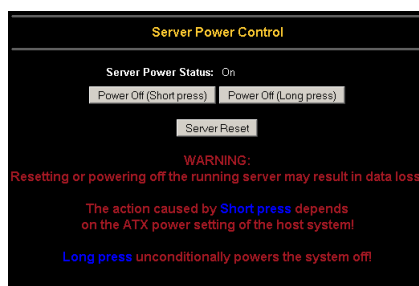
Server Power Control

Server Power Status: On

Power Off (Short press) Power Off (Long press)

Server Reset

WARNING:
Resetting or powering off the running server may result in data loss

The action caused by Short press depends on the ATX power setting of the host system!

Long press unconditionally powers the system off!